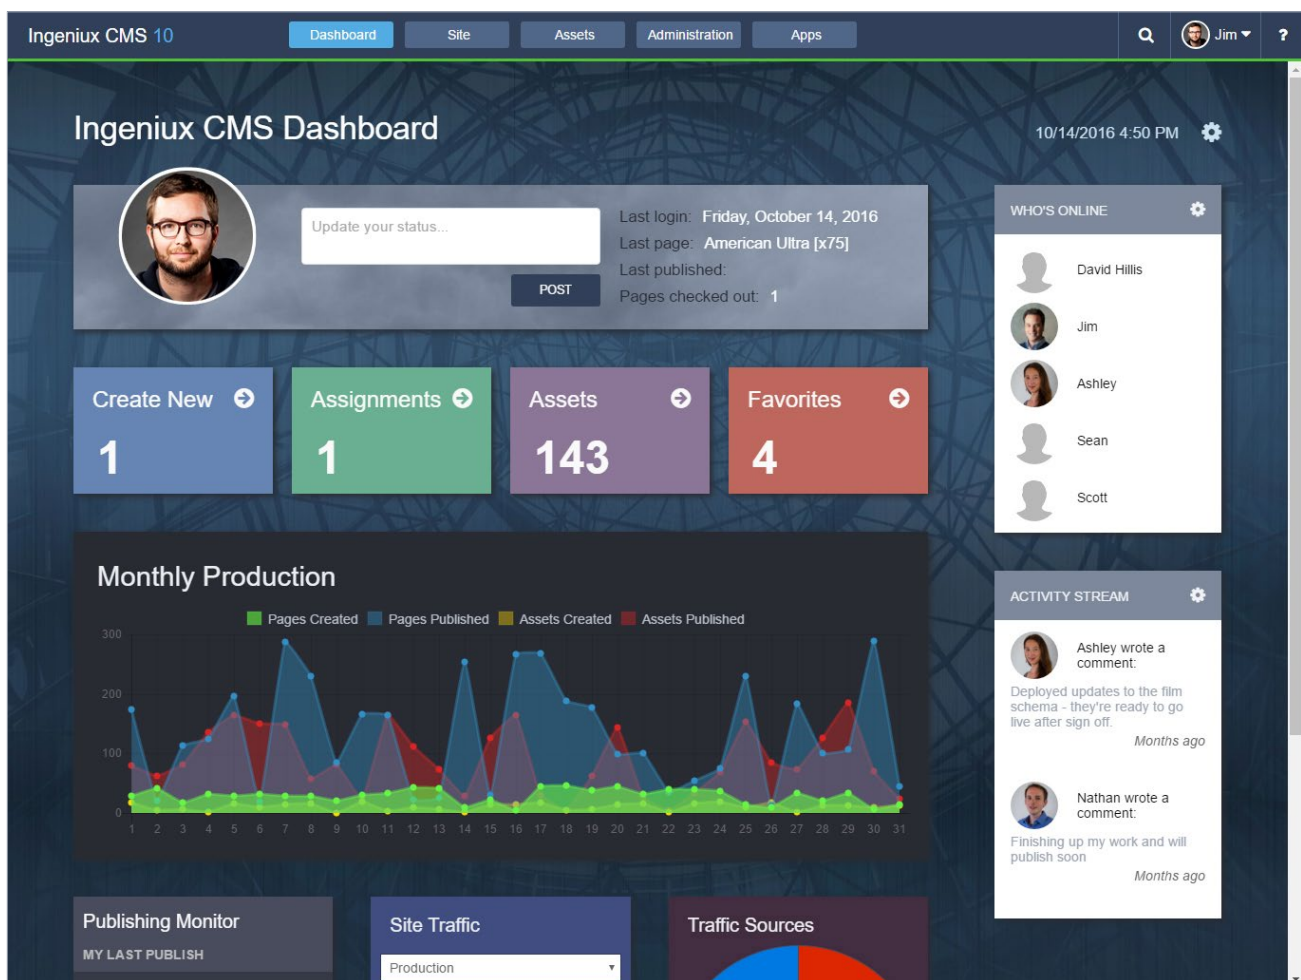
Ingeniux CMS 10

Dashboard Site Assets Administration Apps

Jim

?

Ingeniux CMS Dashboard

10/14/2016 4:50 PM

Update your status...

POST

Last login: Friday, October 14, 2016
Last page: American Ultra [x75]
Last published:
Pages checked out: 1

WHO'S ONLINE

David Hillis
Jim
Ashley
Sean
Scott

Create New
1

Assignments
1

Assets
143

Favorites
4

Monthly Production

Pages Created Pages Published Assets Created Assets Published

300
200
100
0

1 2 3 4 5 6 7 8 9 10 11 12 13 14 15 16 17 18 19 20 21 22 23 24 25 26 27 28 29 30 31

ACTIVITY STREAM

Ashley wrote a comment:
Deployed updates to the film schema - they're ready to go live after sign off.
Months ago

Nathan wrote a comment:
Finishing up my work and will publish soon
Months ago

Publishing Monitor
MY LAST PUBLISH

Site Traffic
Production

Traffic Sources